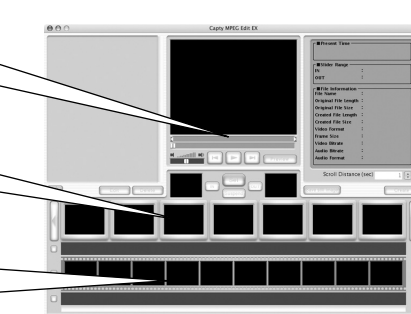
Capty MPEG Edit EX

Present Time

Slider Range
IN :
OUT :

File Information
File Name :
Original File Length :
Original File Size :
Created File Length :
Created File Size :
Video Format :
Frame Size :
Video Bitrate :
Audio Bitrate :
Audio Format :

Scroll Distance (sec)